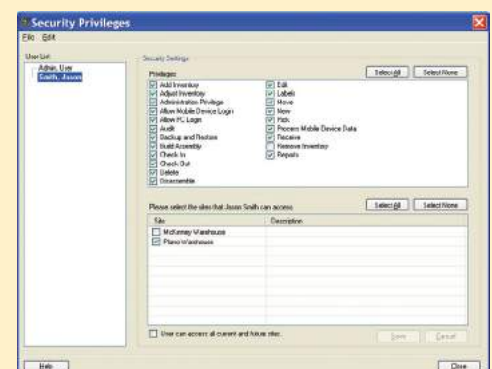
Security Privileges

File Edit

User List

Admin, User

Smith, Jason

Security Settings

Privileges

Select All

Select None

Add Inventory

Adjust Inventory

Administration Privilege

Allow Mobile Device Login

Allow PC Login

Audit

Backup and Restore

Build Assembly

Check In

Check Out

Delete

Disassemble

Edit

Labels

Move

New

Pick

Process Mobile Device Data

Receive

Remove Inventory

Reports

Please select the sites that Jason Smith can access

Select All

Select None

| Site | Description |
|---|---|
| McKinney Warehouse | |
| Plano Warehouse | |

User can access all current and future sites.

Save

Cancel

Help

Close